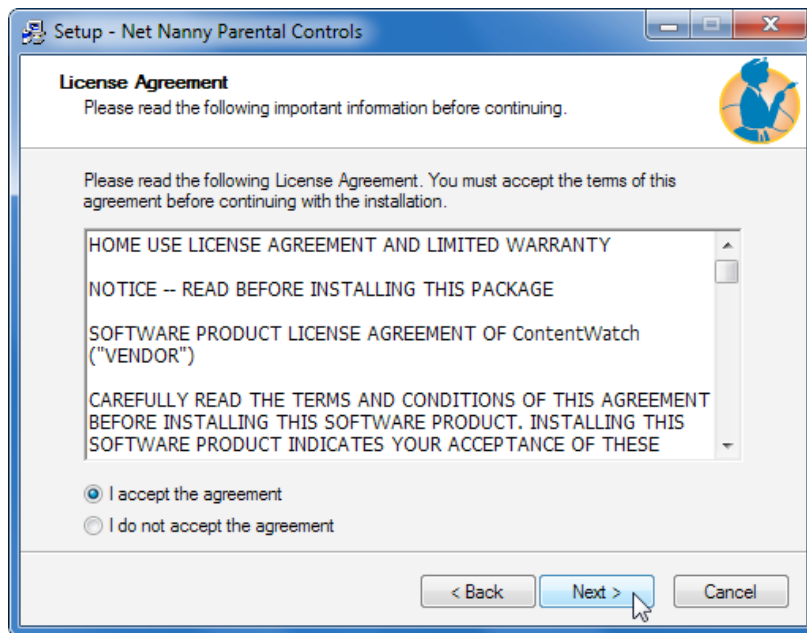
Setup - Net Nanny Parental Controls

License Agreement
Please read the following important information before continuing.

Please read the following License Agreement. You must accept the terms of this agreement before continuing with the installation.

HOME USE LICENSE AGREEMENT AND LIMITED WARRANTY

NOTICE -- READ BEFORE INSTALLING THIS PACKAGE

SOFTWARE PRODUCT LICENSE AGREEMENT OF ContentWatch ("VENDOR")

CAREFULLY READ THE TERMS AND CONDITIONS OF THIS AGREEMENT BEFORE INSTALLING THIS SOFTWARE PRODUCT. INSTALLING THIS SOFTWARE PRODUCT INDICATES YOUR ACCEPTANCE OF THESE

I accept the agreement
I do not accept the agreement

< Back
Next >
Cancel